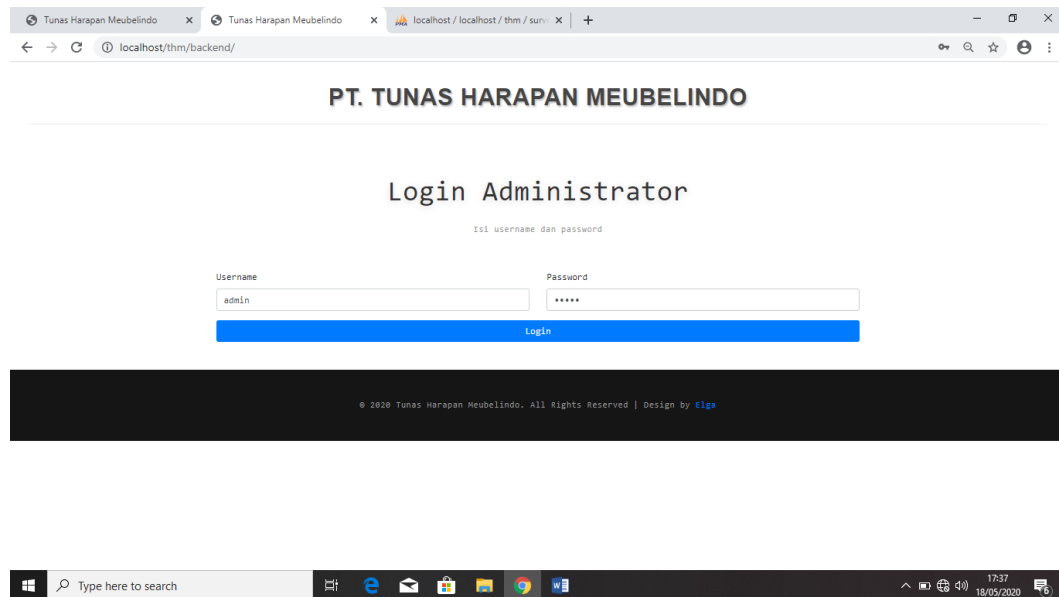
Tunas Harapan Meubelindo × Tunas Harapan Meubelindo × localhost / localhost / thm / surv × +

localhost/thm/backend/

PT. TUNAS HARAPAN MEUBELINDO

Login Administrator

Isi username dan password

Username
admin

Password
•••••

Login

© 2020 Tunas Harapan Meubelindo. All Rights Reserved | Design by Elga

Type here to search

17:37
18/05/2020